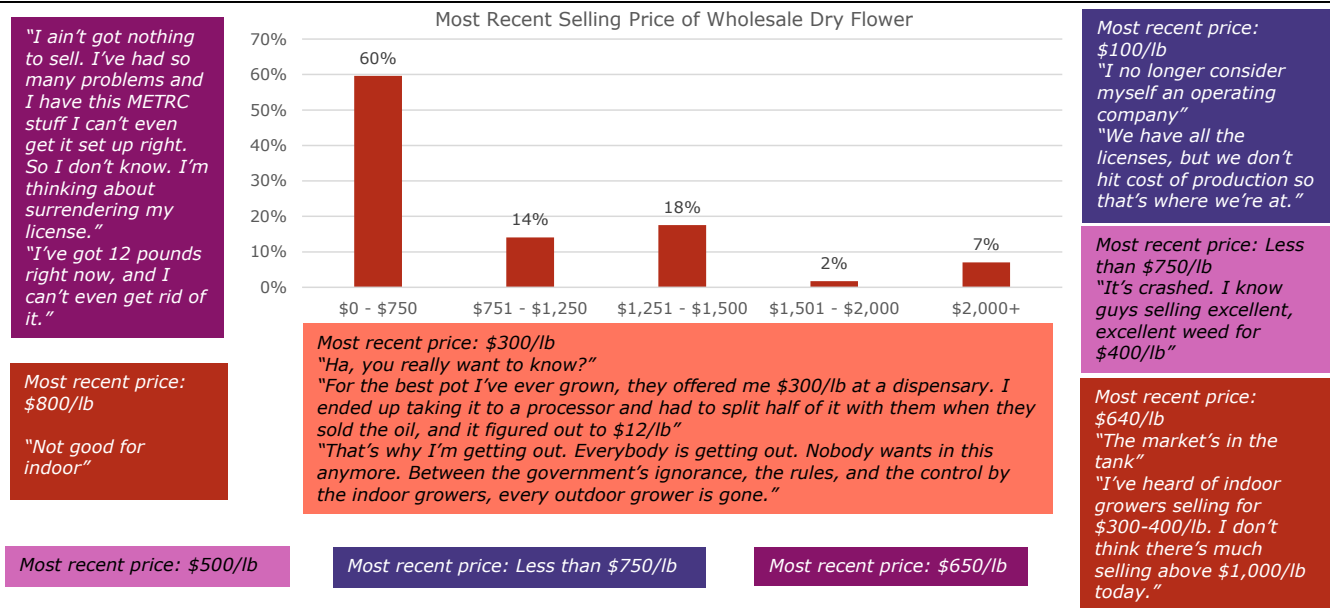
"I ain't got nothing to sell. I've had so many problems and I have this METRC stuff I can't even get it set up right. So I don't know. I'm thinking about surrendering my license."
"I've got 12 pounds right now, and I can't even get rid of it."

Most Recent Selling Price of Wholesale Dry Flower

| | |
|---|---|
| $0 - $750 | 60% |
| $751 - $1,250 | 14% |
| $1,251 - $1,500 | 18% |
| $1,501 - $2,000 | 2% |
| $2,000+ | 7% |

70%
60%
50%
40%
30%
20%
10%
0%

Most recent price: $100/lb
"I no longer consider myself an operating company"
"We have all the licenses, but we don't hit cost of production so that's where we're at."

Most recent price: Less than $750/lb
"It's crashed. I know guys selling excellent, excellent weed for $400/lb"

Most recent price: $800/lb

"Not good for indoor"

Most recent price: $300/lb
"Ha, you really want to know?"
"For the best pot I've ever grown, they offered me $300/lb at a dispensary. I ended up taking it to a processor and had to split half of it with them when they sold the oil, and it figured out to $12/lb"
"That's why I'm getting out. Everybody is getting out. Nobody wants in this anymore. Between the government's ignorance, the rules, and the control by the indoor growers, every outdoor grower is gone."

Most recent price: $640/lb
"The market's in the tank"
"I've heard of indoor growers selling for $300-400/lb. I don't think there's much selling above $1,000/lb today."

Most recent price: $500/lb

Most recent price: Less than $750/lb

Most recent price: $650/lb